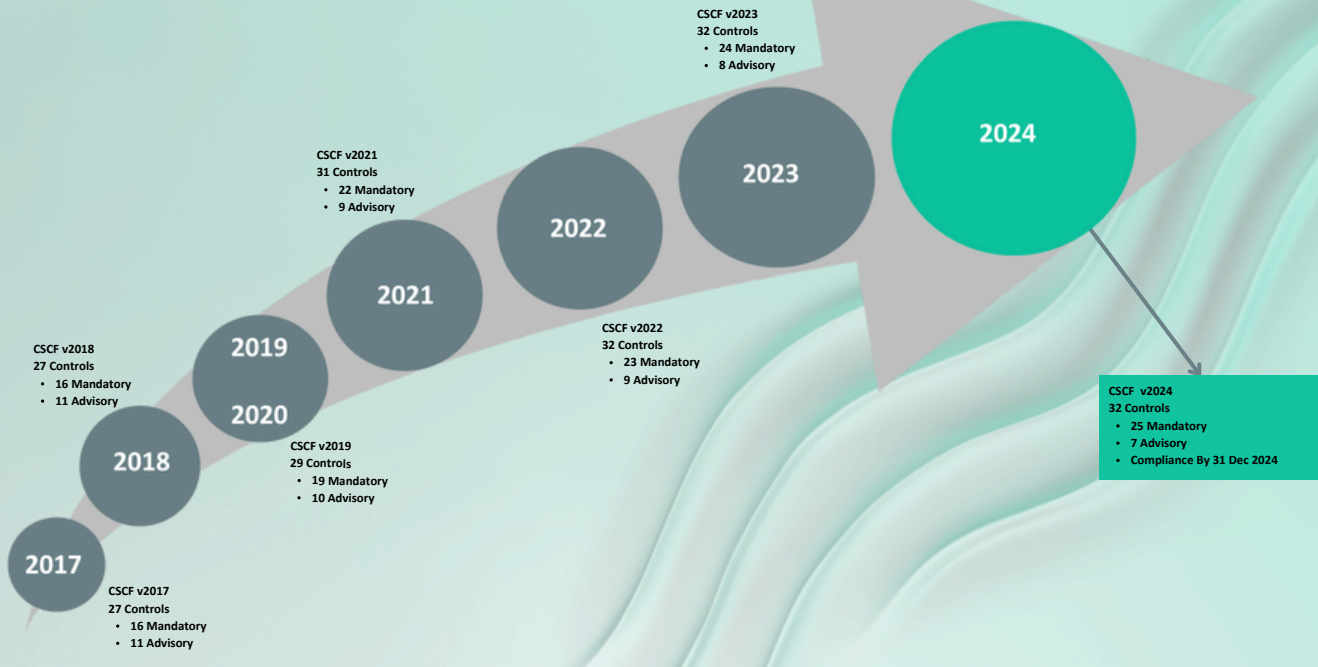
2017

CSCF v2017
27 Controls
• 16 Mandatory
• 11 Advisory

2018

CSCF v2018
27 Controls
• 16 Mandatory
• 11 Advisory

2019

2020

CSCF v2019
29 Controls
• 19 Mandatory
• 10 Advisory

2021

CSCF v2021
31 Controls
• 22 Mandatory
• 9 Advisory

2022

CSCF v2022
32 Controls
• 23 Mandatory
• 9 Advisory

2023

CSCF v2023
32 Controls
• 24 Mandatory
• 8 Advisory

2024

CSCF v2024
32 Controls
• 25 Mandatory
• 7 Advisory
• Compliance By 31 Dec 2024